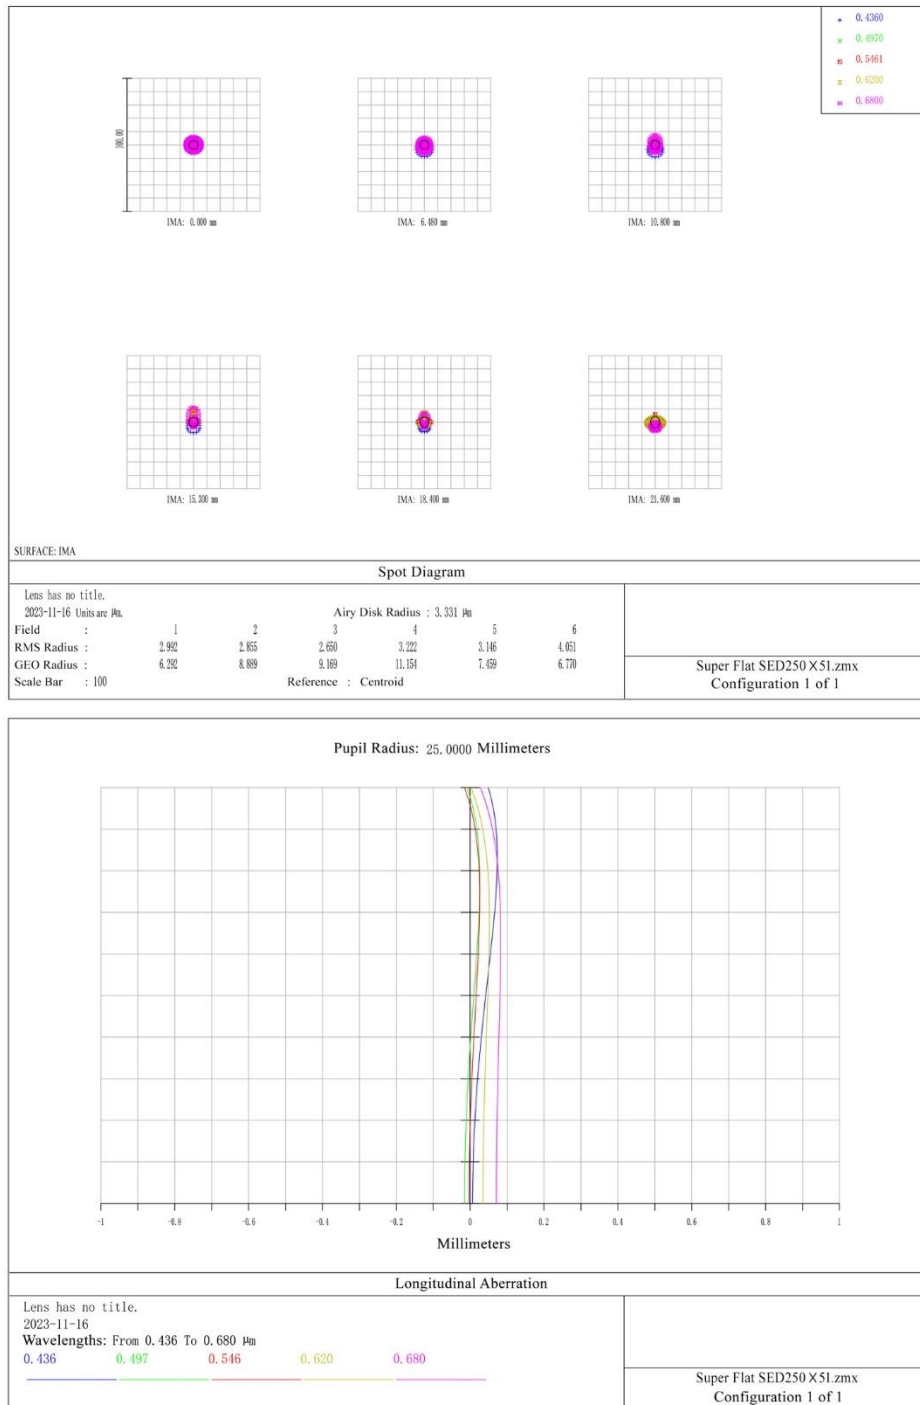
+ 0.4360
× 0.4970
□ 0.5461
◇ 0.6200
⌧ 0.6800

100.00

IMA: 0.000 mm

IMA: 6.480 mm

IMA: 10.800 mm

IMA: 15.300 mm

IMA: 18.400 mm

IMA: 21.600 mm

SURFACE: IMA

Spot Diagram

Lens has no title.
2023-11-16 Units are µm.
Airy Disk Radius : 3.331 µm

| Field : | 1 | 2 | 3 | 4 | 5 | 6 |
|---|---|---|---|---|---|---|
| RMS Radius : | 2.992 | 2.855 | 2.650 | 3.222 | 3.146 | 4.051 |
| GEO Radius : | 6.292 | 8.889 | 9.169 | 11.154 | 7.459 | 6.770 |

Scale Bar : 100
Reference : Centroid

Super Flat SED250×51.zmx
Configuration 1 of 1

Pupil Radius: 25.0000 Millimeters

-1 -0.8 -0.6 -0.4 -0.2 0 0.2 0.4 0.6 0.8 1

Millimeters

Longitudinal Aberration

Lens has no title.
2023-11-16
Wavelengths: From 0.436 To 0.680 µm
0.436 0.497 0.546 0.620 0.680

Super Flat SED250×51.zmx
Configuration 1 of 1